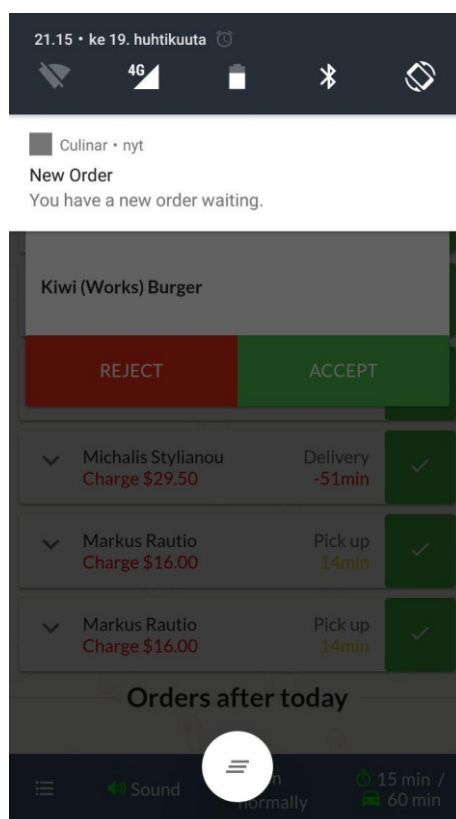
21.15 • ke 19. huhtikuuta

4G

Culinar • nyt
New Order
You have a new order waiting.

Kiwi (Works) Burger

REJECT
ACCEPT

Michalis Stylianou
Charge $29.50
Delivery
-51min

Markus Rautio
Charge $16.00
Pick up
14min

Markus Rautio
Charge $16.00
Pick up
14min

Orders after today

Sound
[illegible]n normally
15 min / 60 min